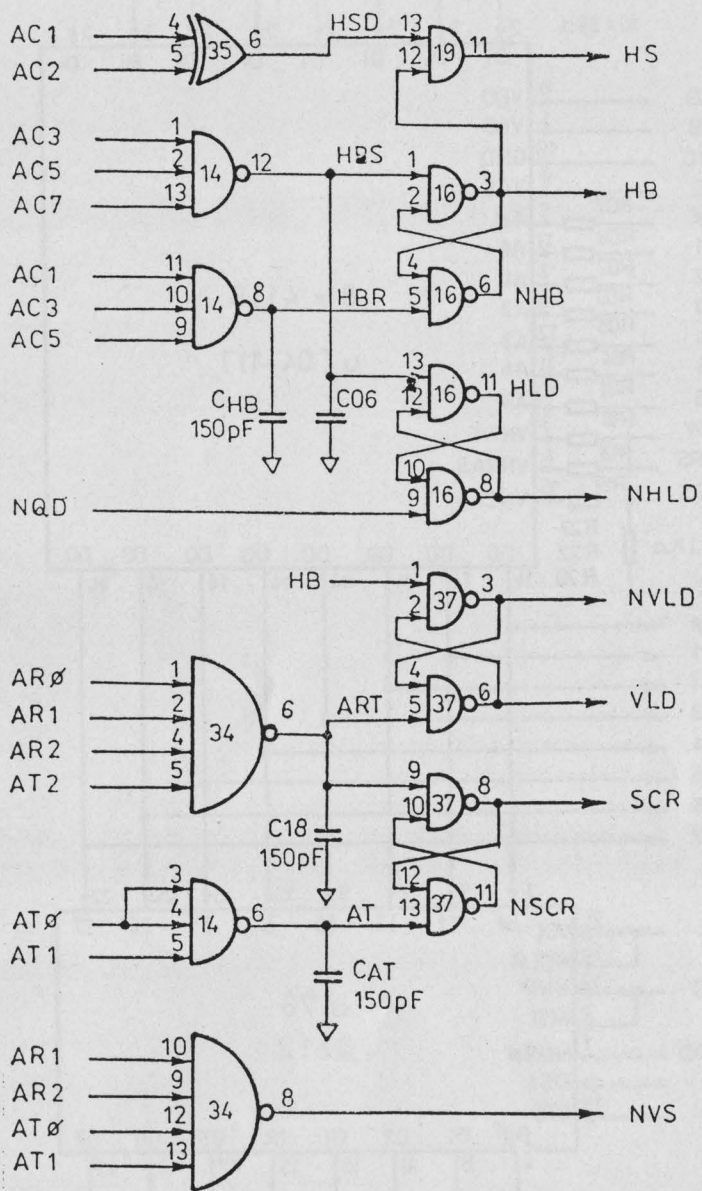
AC1
AC2
4
5
35
6
HSD
13
12
19
11
HS

AC3
AC5
AC7
1
2
13
14
12
HBS
1
2
16
3
HB

4
5
16
6
NHB

AC1
AC3
AC5
11
10
9
14
8
HBR

13
12
16
11
HLD

CHB
150pF
C06

10
9
16
8
NHLD
NQD

HB
1
2
37
3
NVLD

ARØ
AR1
AR2
AT2
1
2
4
5
34
6
ART
4
5
37
6
VLD

9
10
37
8
SCR

C18
150pF

12
13
37
11
NSCR

ATØ
AT1
3
4
5
14
6
AT

CAT
150pF

AR1
AR2
ATØ
AT1
10
9
12
13
34
8
NVS